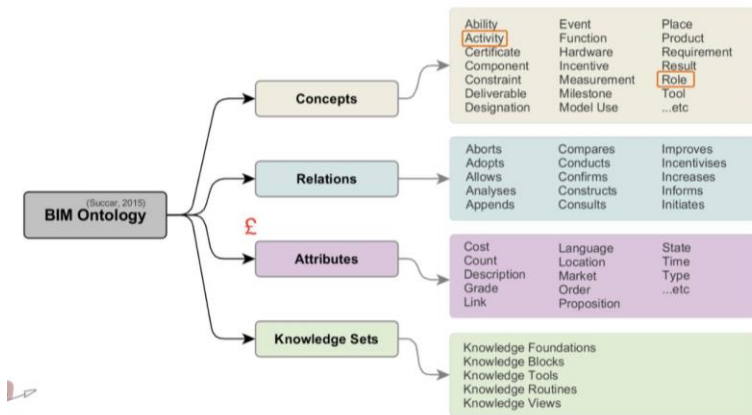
(Succar, 2015)
BIM Ontology

Concepts

Ability
Activity
Certificate
Component
Constraint
Deliverable
Designation

Event
Function
Hardware
Incentive
Measurement
Milestone
Model Use

Place
Product
Requirement
Result
Role
Tool
...etc

Relations

Aborts
Adopts
Allows
Analyses
Appends

Compares
Conducts
Confirms
Constructs
Consults

Improves
Incentivises
Increases
Informs
Initiates

£

Attributes

Cost
Count
Description
Grade
Link

Language
Location
Market
Order
Proposition

State
Time
Type
...etc

Knowledge Sets

Knowledge Foundations
Knowledge Blocks
Knowledge Tools
Knowledge Routines
Knowledge Views